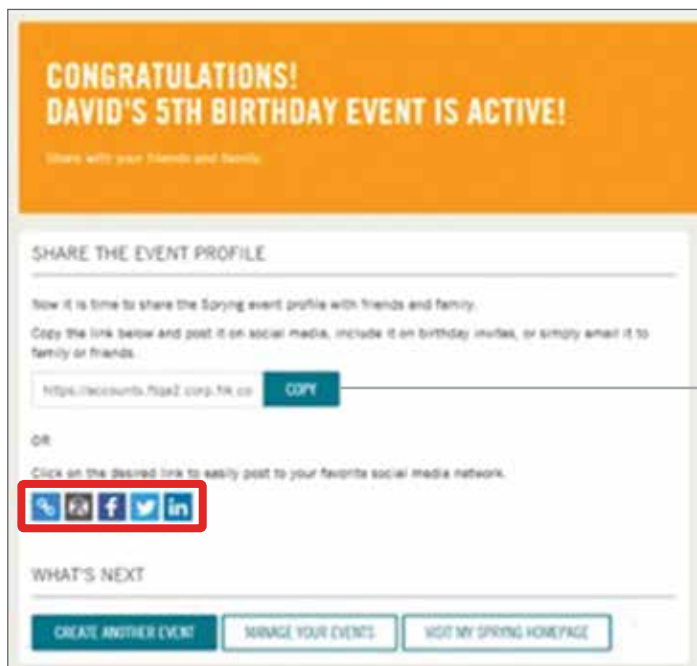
CONGRATULATIONS!
DAVID'S 5TH BIRTHDAY EVENT IS ACTIVE!

Share with your friends and family.

SHARE THE EVENT PROFILE

Now it is time to share the Spryng event profile with friends and family.

Copy the link below and post it on social media, include it on birthday invites, or simply email it to family or friends.

https://accounts.ftqa2.corp.fik.co COPY

OR

Click on the desired link to easily post to your favorite social media network.

WHAT'S NEXT

CREATE ANOTHER EVENT | MANAGE YOUR EVENTS | VISIT MY SPRYNG HOMEPAGE